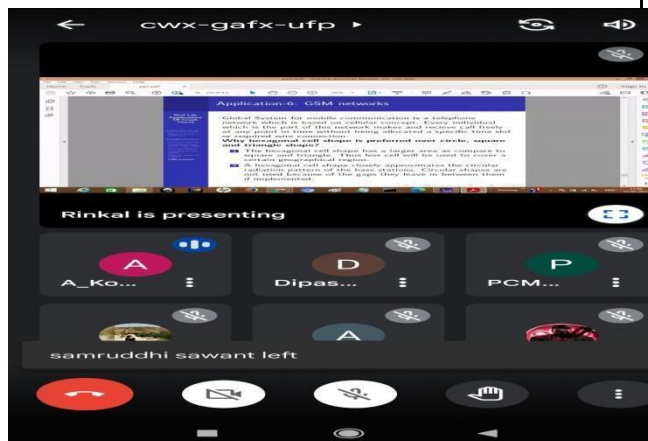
cwx-gafx-ufp ▸

Application-6: GSM networks

Global System for mobile communication is a telephone network which is based on cellular concept. Every individual which is the part of this network makes and receive call freely at any point in time without being allocated a specific time slot or required wire connection.

Why hexagonal cell shape is preferred over circle, square and triangle shape?

The hexagonal cell shape has a larger area as compare to square and triangle. Thus less cell will be used to cover a certain geographical region.

A hexagonal cell shape closely approximates the circular radiation pattern of the base stations. Circular shapes are not used because of the gaps they leave in between them if implemented.

Rinkal is presenting

A
A_Ko...

D
Dipas...

P
PCM...

A

samruddhi sawant left